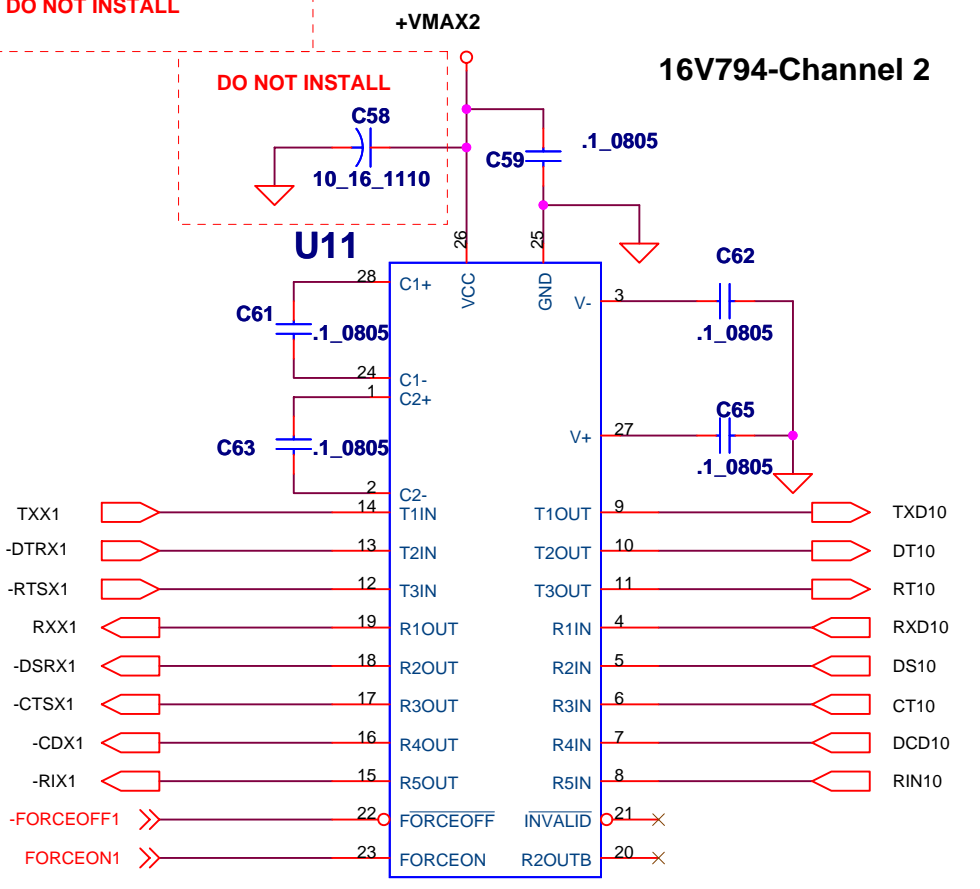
DO NOT INSTALL

+VMAX2

16V794-Channel 2

DO NOT INSTALL

C58

10_16_1110

C59

.1_0805

U11

26

25

28

C1+

VCC

GND

V-

3

C62

C61

.1_0805

.1_0805

24

C1-

1

C2+

C65

C63

.1_0805

V+

27

.1_0805

2

C2-

TXX1

14

T1IN

T1OUT

9

TXD10

-DTRX1

13

T2IN

T2OUT

10

DT10

-RTSX1

12

T3IN

T3OUT

11

RT10

RXX1

19

R1OUT

R1IN

4

RXD10

-DSRX1

18

R2OUT

R2IN

5

DS10

-CTSX1

17

R3OUT

R3IN

6

CT10

-CDX1

16

R4OUT

R4IN

7

DCD10

-RIX1

15

R5OUT

R5IN

8

RIN10

-FORCEOFF1

22

$\overline{FORCEOFF}$

$\overline{INVALID}$

21

FORCEON1

23

FORCEON

R2OUTB

20